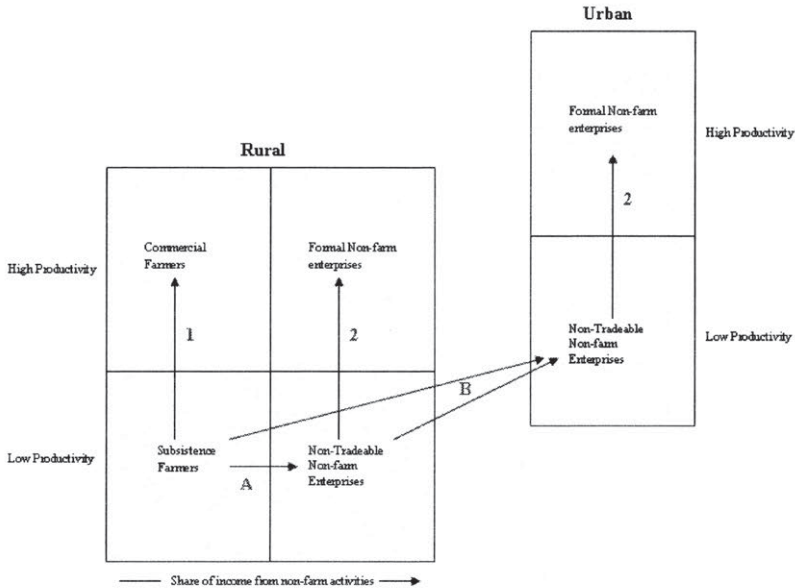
Urban

Formal Non-farm enterprises

High Productivity

2

Non-Tradeable Non-farm Enterprises

Low Productivity

Rural

High Productivity

Commercial Farmers

Formal Non-farm enterprises

1

2

B

Low Productivity

Subsistence Farmers

Non-Tradeable Non-farm Enterprises

A

Share of income from non-farm activities